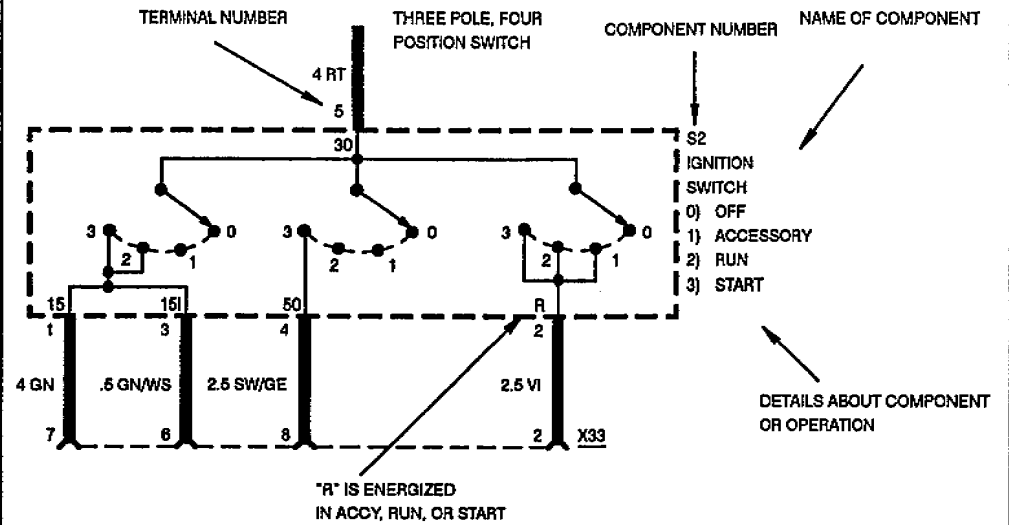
TERMINAL NUMBER

THREE POLE, FOUR POSITION SWITCH

COMPONENT NUMBER

NAME OF COMPONENT

4 RT

5

30

S2
IGNITION
SWITCH
0) OFF
1) ACCESSORY
2) RUN
3) START

3 2 1 0

3 2 1 0

3 2 1 0

15 15I 50 R

1 3 4 2

4 GN .5 GN/WS 2.5 SW/GE 2.5 VI

7 6 8 2 X33

DETAILS ABOUT COMPONENT OR OPERATION

"R" IS ENERGIZED IN ACCY, RUN, OR START